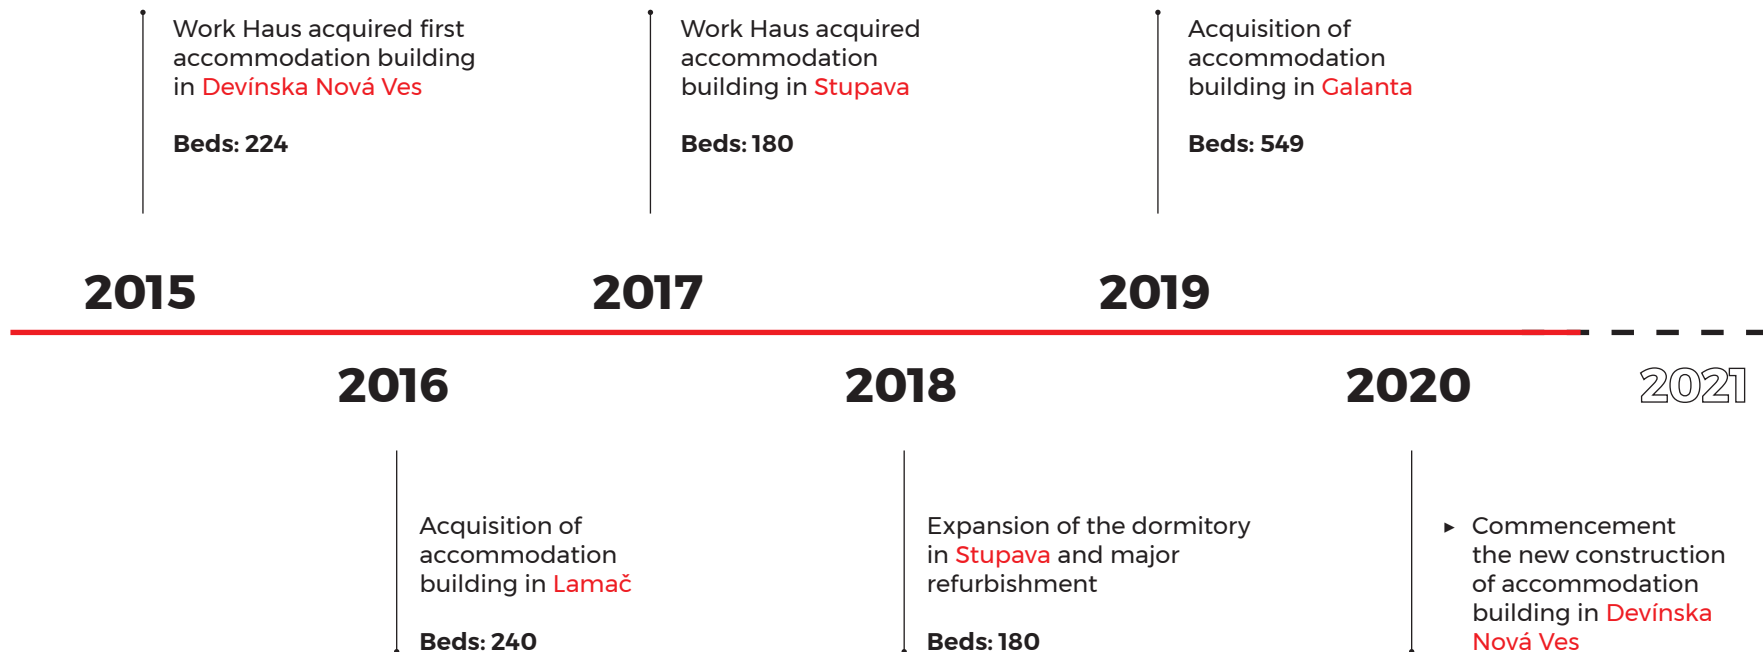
Work Haus acquired first accommodation building in Devínska Nová Ves

Beds: 224

Work Haus acquired accommodation building in Stupava

Beds: 180

Acquisition of accommodation building in Galanta

Beds: 549

2015

2017

2019

2016

2018

2020

2021

Acquisition of accommodation building in Lamač

Beds: 240

Expansion of the dormitory in Stupava and major refurbishment

Beds: 180

▸ Commencement the new construction of accommodation building in Devínska Nová Ves